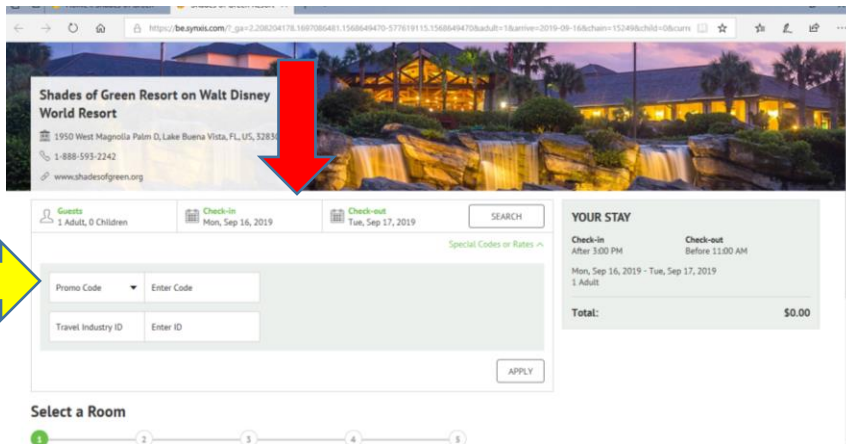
https://be.synxis.com/?_ga=2.208204178.1687086481.1568649470-577619115.1568649470&adult=1&arrive=2019-09-16&chain=15249&child=0&curre

Shades of Green Resort on Walt Disney World Resort

1950 West Magnolia Palm D, Lake Buena Vista, FL, US, 32830

1-888-593-2242

www.shadesofgreen.org

Guests
1 Adult, 0 Children

Check-in
Mon, Sep 16, 2019

Check-out
Tue, Sep 17, 2019

SEARCH

Special Codes or Rates

Promo Code

Enter Code

Travel Industry ID

Enter ID

APPLY

YOUR STAY

Check-in
After 3:00 PM

Check-out
Before 11:00 AM

Mon, Sep 16, 2019 - Tue, Sep 17, 2019
1 Adult

Total:

$0.00

Select a Room

1

2

3

4

5